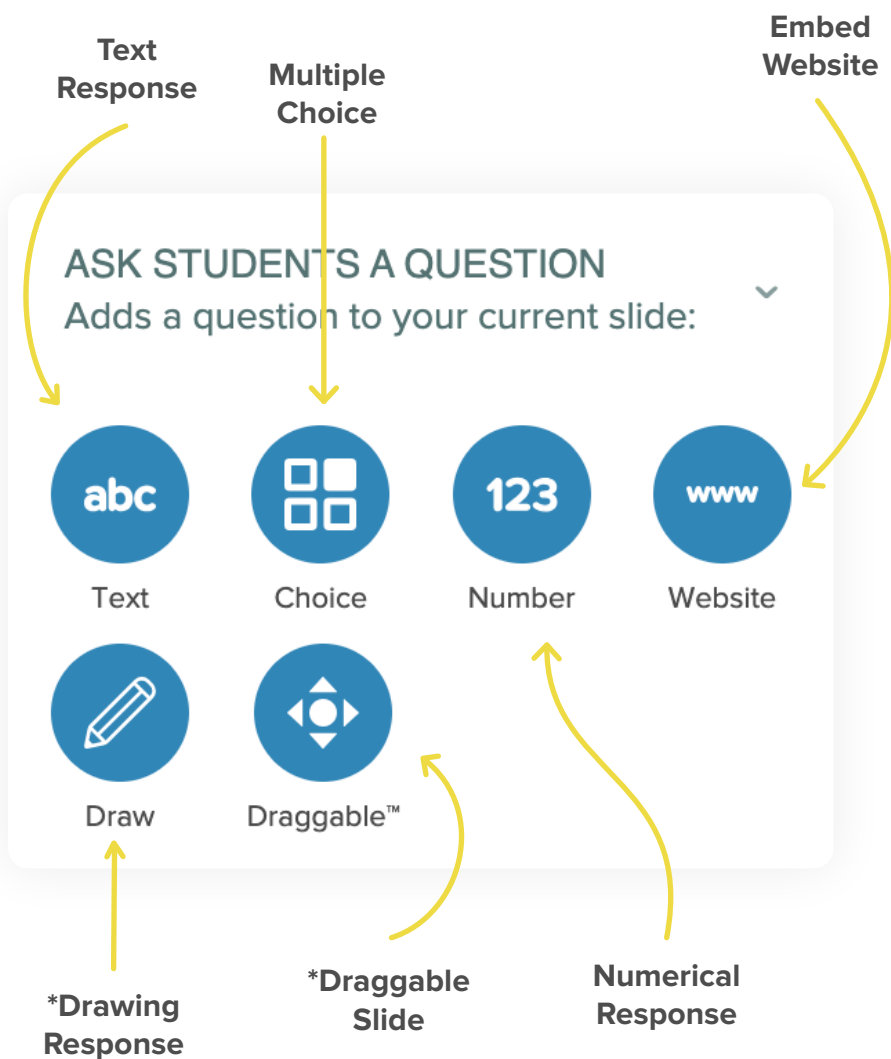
Text Response

Multiple Choice

Embed Website

ASK STUDENTS A QUESTION
Adds a question to your current slide:

abc
Text

Choice

123
Number

www
Website

Draw

Draggable™

*Drawing Response

*Draggable Slide

Numerical Response